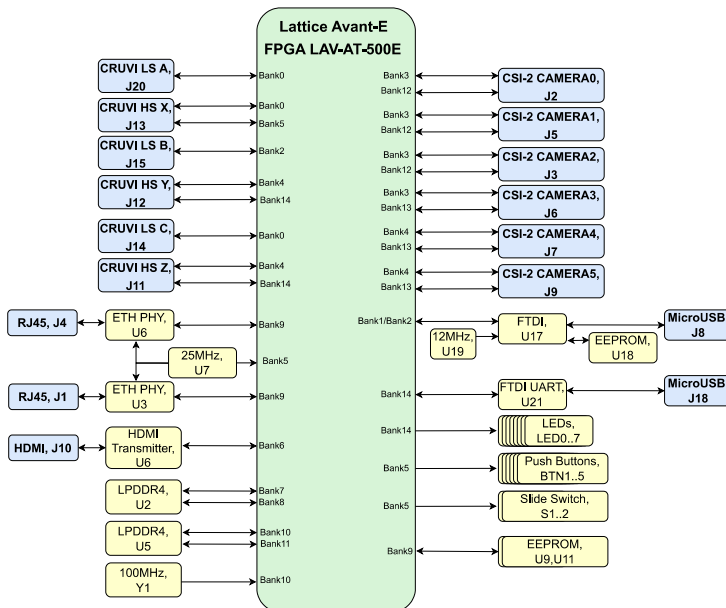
Lattice Avant-E
FPGA LAV-AT-500E

CRUVI LS A, J20
Bank0

CRUVI HS X, J13
Bank0
Bank5

CRUVI LS B, J15
Bank2

CRUVI HS Y, J12
Bank4
Bank14

CRUVI LS C, J14
Bank0

CRUVI HS Z, J11
Bank4
Bank14

RJ45, J4
ETH PHY, U6
Bank9

25MHz, U7
Bank5

RJ45, J1
ETH PHY, U3
Bank9

HDMI, J10
HDMI Transmitter, U6
Bank6

LPDDR4, U2
Bank7
Bank8

LPDDR4, U5
Bank10
Bank11

100MHz, Y1
Bank10

Bank3
Bank12
CSI-2 CAMERA0, J2

Bank3
Bank12
CSI-2 CAMERA1, J5

Bank3
Bank12
CSI-2 CAMERA2, J3

Bank3
Bank13
CSI-2 CAMERA3, J6

Bank4
Bank13
CSI-2 CAMERA4, J7

Bank4
Bank13
CSI-2 CAMERA5, J9

Bank1/Bank2
FTDI, U17
12MHz, U19
EEPROM, U18
MicroUSB J8

Bank14
FTDI UART, U21
MicroUSB J18

Bank14
LEDs, LED0..7

Bank5
Push Buttons, BTN1..5

Bank5
Slide Switch, S1..2

Bank9
EEPROM, U9,U11